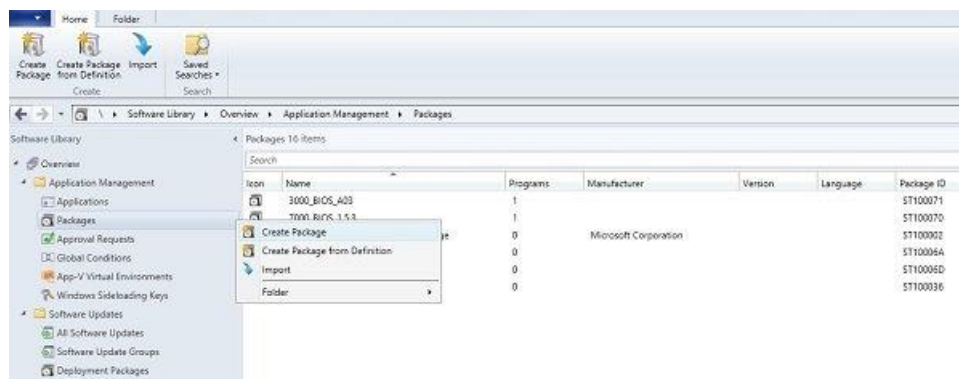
Home Folder

Create Package Create Package from Definition Import Saved Searches
Create Search

Software Library ▸ Overview ▸ Application Management ▸ Packages

Software Library

Overview
Application Management
Applications
Packages
Approval Requests
Global Conditions
App-V Virtual Environments
Windows Sideloading Keys
Software Updates
All Software Updates
Software Update Groups
Deployment Packages

Packages 16 items

Search

| Icon | Name | Programs | Manufacturer | Version | Language | Package ID |
|---|---|---|---|---|---|---|
| | 3000_BIOS_A03 | 1 | | | | ST100071 |
| | 7000_BIOS_1.5.3 | 1 | | | | ST100070 |
| | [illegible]e | 0 | Microsoft Corporation | | | ST100002 |
| | | 0 | | | | ST10006A |
| | | 0 | | | | ST10006D |
| | | 0 | | | | ST100036 |

Create Package
Create Package from Definition
Import
Folder